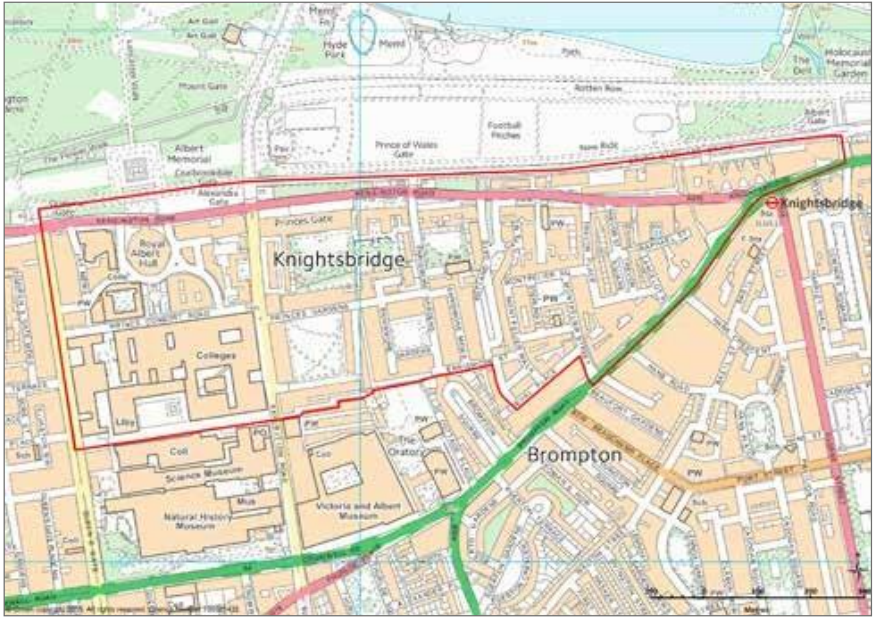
Meml

Hyde Park

Meml

Path

The Dell

Holocaust Memorial Garden

Mount Gate

Rotten Row

Albert Memorial

Prince of Wales Gate

Football Pitches

Alexandra Gate

Princes Gate

Knightsbridge

Royal Albert Hall

Knightsbridge

PW

PW

PW

Colleges

Lbry

Coll

Science Museum

Natural History Museum

Mus

Victoria and Albert Museum

The Oratory

PW

Brompton

PW

Sch

Coll

Metres

Crown copyright 2015. All rights reserved. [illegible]